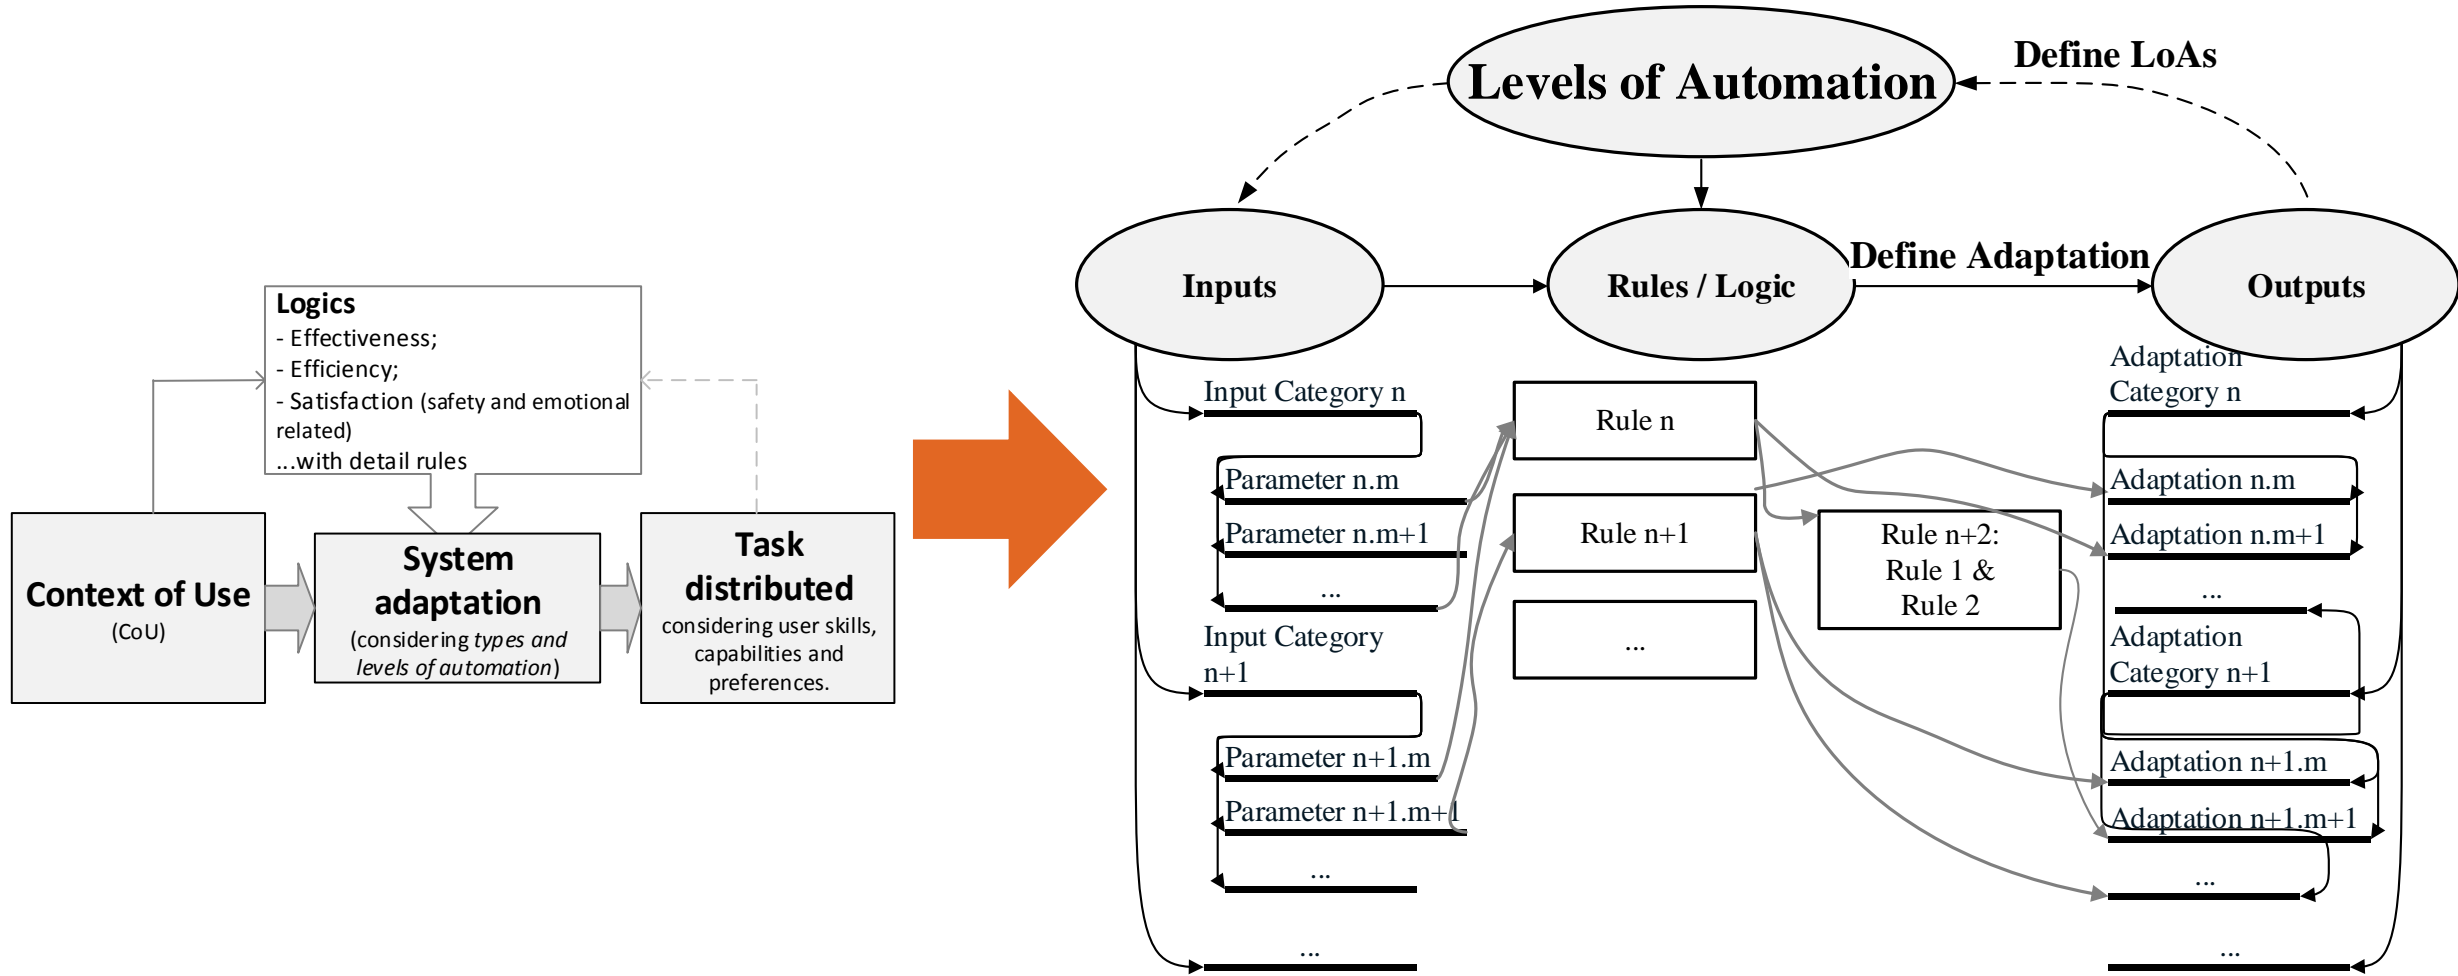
Logics
- Effectiveness;
- Efficiency;
- Satisfaction (safety and emotional related)
...with detail rules

Context of Use
(CoU)

System adaptation
(considering types and levels of automation)

Task distributed
considering user skills, capabilities and preferences.

Levels of Automation

Define LoAs

Inputs

Rules / Logic

Define Adaptation

Outputs

Input Category n

Parameter n.m

Parameter n.m+1

...

Input Category n+1

Parameter n+1.m

Parameter n+1.m+1

...

...

Rule n

Rule n+1

...

Rule n+2: Rule 1 & Rule 2

Adaptation Category n

Adaptation n.m

Adaptation n.m+1

...

Adaptation Category n+1

Adaptation n+1.m

Adaptation n+1.m+1

...

...